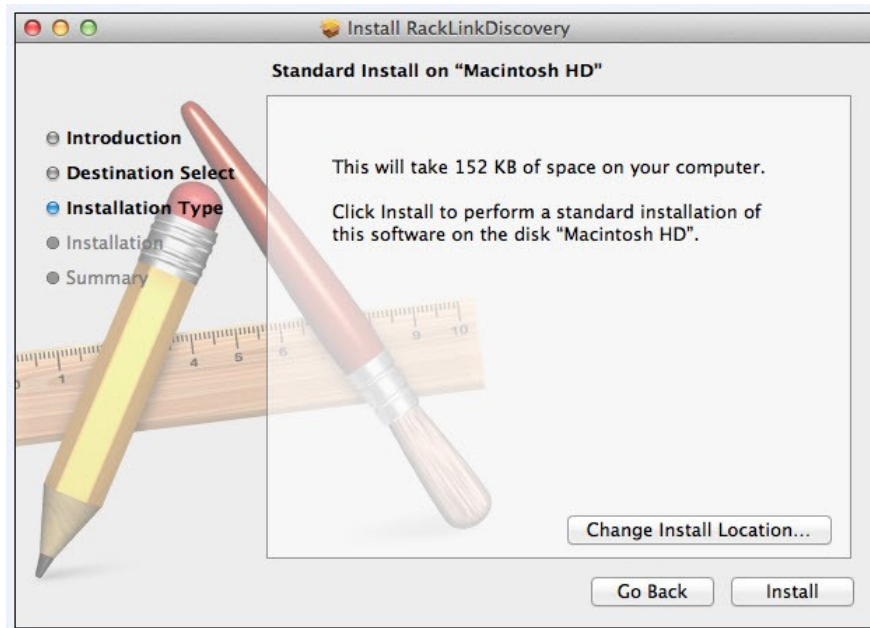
Install RackLinkDiscovery

Standard Install on “Macintosh HD”

Introduction
Destination Select
Installation Type
Installation
Summary

This will take 152 KB of space on your computer.

Click Install to perform a standard installation of this software on the disk “Macintosh HD”.

Change Install Location...

Go Back
Install